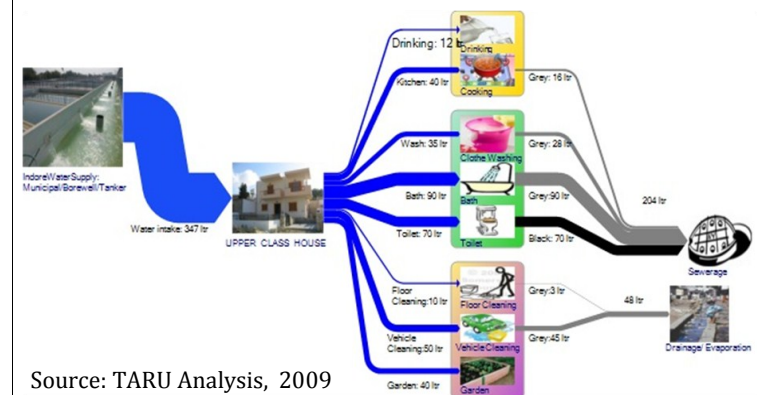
IndoreWaterSupply: Municipal/Borewell/Tanker

Water intake: 347 ltr

UPPER CLASS HOUSE

Drinking: 12 ltr
Drinking

Kitchen: 40 ltr
Cooking

Grey: 16 ltr

Wash: 35 ltr
Clothe Washing

Grey: 28 ltr

Bath: 90 ltr
Bath

Grey:90 ltr

204 ltr

Toilet: 70 ltr
Toilet

Black: 70 ltr

Sewerage

Floor Cleaning:10 ltr
Floor Cleaning

Grey:3 ltr

48 ltr

Vehicle Cleaning:50 ltr
Vehicle Cleaning

Grey:45 ltr

Drainage/ Evaporation

Garden: 40 ltr
Garden

Source: TARU Analysis, 2009